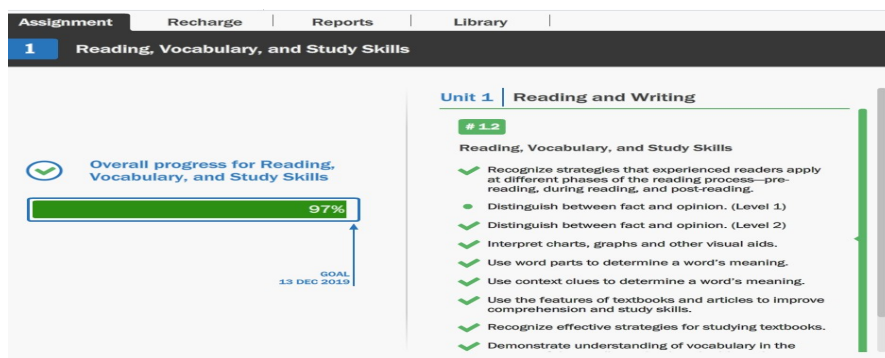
Assignment | Recharge | Reports | Library

1 Reading, Vocabulary, and Study Skills

Overall progress for Reading, Vocabulary, and Study Skills

97%

GOAL
13 DEC 2019

Unit 1 | Reading and Writing

# 12

Reading, Vocabulary, and Study Skills

Recognize strategies that experienced readers apply at different phases of the reading process—pre-reading, during reading, and post-reading.

Distinguish between fact and opinion. (Level 1)

Distinguish between fact and opinion. (Level 2)

Interpret charts, graphs and other visual aids.

Use word parts to determine a word's meaning.

Use context clues to determine a word's meaning.

Use the features of textbooks and articles to improve comprehension and study skills.

Recognize effective strategies for studying textbooks.

Demonstrate understanding of vocabulary in the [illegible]